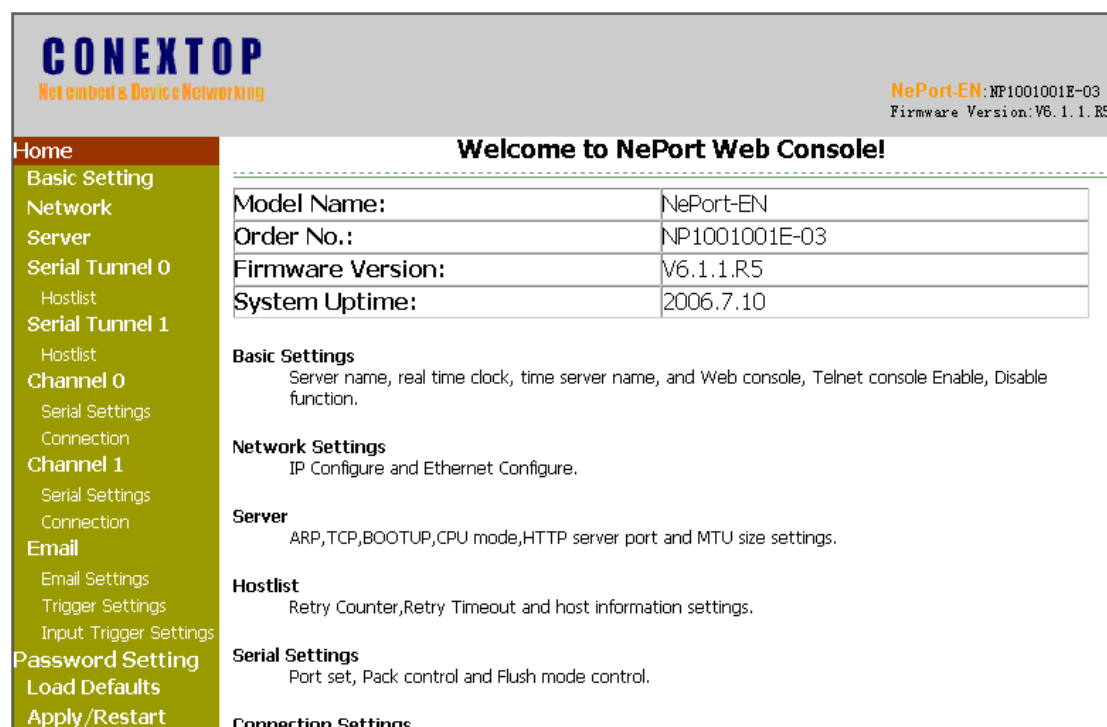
CONEXTOP
Netembed & Device Networking

NePort-EN:NP1001001E-03
Firmware Version:V6.1.1.R5

Home
Basic Setting
Network
Server
Serial Tunnel 0
Hostlist
Serial Tunnel 1
Hostlist
Channel 0
Serial Settings
Connection
Channel 1
Serial Settings
Connection
Email
Email Settings
Trigger Settings
Input Trigger Settings
Password Setting
Load Defaults
Apply/Restart

Welcome to NePort Web Console!

| | |
|---|---|
| Model Name: | NePort-EN |
| Order No.: | NP1001001E-03 |
| Firmware Version: | V6.1.1.R5 |
| System Uptime: | 2006.7.10 |

Basic Settings
Server name, real time clock, time server name, and Web console, Telnet console Enable, Disable function.

Network Settings
IP Configure and Ethernet Configure.

Server
ARP,TCP,BOOTUP,CPU mode,HTTP server port and MTU size settings.

Hostlist
Retry Counter,Retry Timeout and host information settings.

Serial Settings
Port set, Pack control and Flush mode control.

Connection Settings